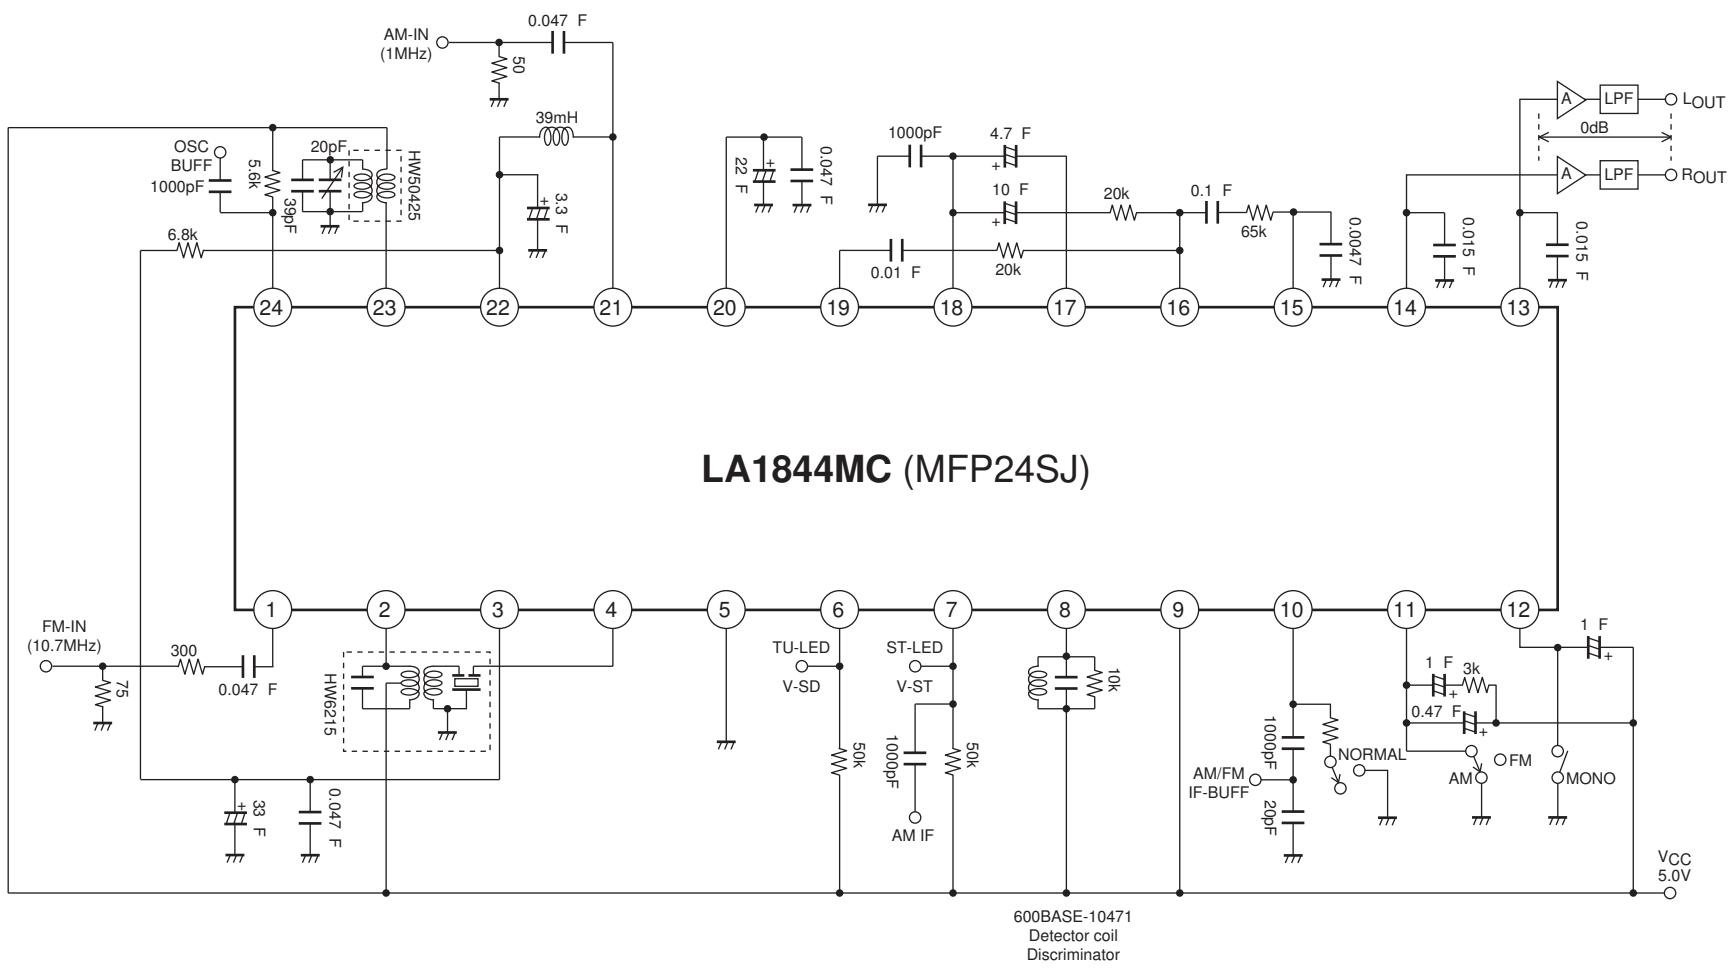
AM-IN
(1MHz)
0.047 F
50
39mH
OSC
BUFF
1000pF
5.6k
20pF
39pF
HW50425
6.8k
3.3 F
22 F
0.047 F
1000pF
4.7 F
10 F
20k
0.1 F
65k
0.01 F
20k
0.0047 F
0.015 F
0.015 F
A
LPF
$L_{OUT}$
0dB
A
LPF
$R_{OUT}$
24
23
22
21
20
19
18
17
16
15
14
13

**LA1844MC** (MFP24SJ)

1
2
3
4
5
6
7
8
9
10
11
12
FM-IN
(10.7MHz)
300
75
0.047 F
HW6215
33 F
0.047 F
TU-LED
V-SD
50k
ST-LED
V-ST
1000pF
50k
AM IF
10k
1000pF
AM/FM
IF-BUFF
20pF
NORMAL
1 F
3k
0.47 F
1 F
AM
FM
MONO
$V_{CC}$
5.0V
600BASE-10471
Detector coil
Discriminator